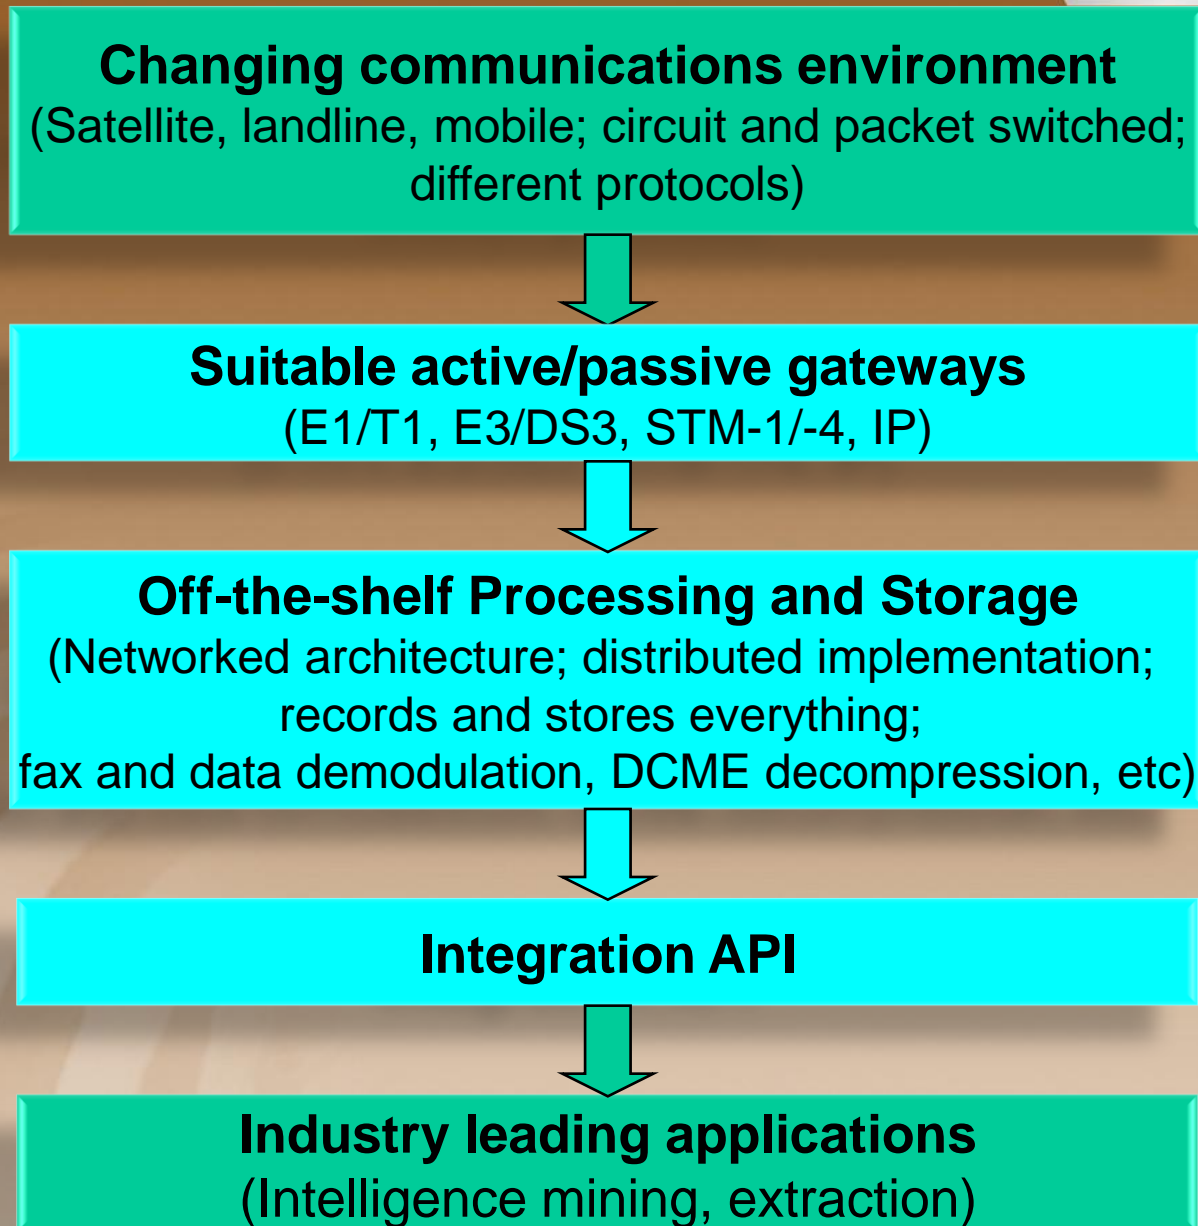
Changing communications environment
(Satellite, landline, mobile; circuit and packet switched; different protocols)

Suitable active/passive gateways
(E1/T1, E3/DS3, STM-1/-4, IP)

Off-the-shelf Processing and Storage
(Networked architecture; distributed implementation; records and stores everything; fax and data demodulation, DCME decompression, etc)

Integration API

Industry leading applications
(Intelligence mining, extraction)